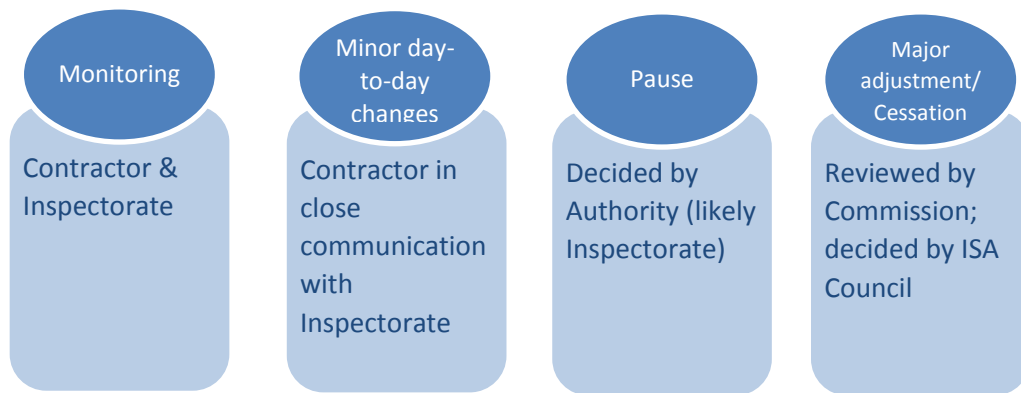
Monitoring

Contractor & Inspectorate

Minor day-to-day changes

Contractor in close communication with Inspectorate

Pause

Decided by Authority (likely Inspectorate)

Major adjustment/ Cessation

Reviewed by Commission; decided by ISA Council